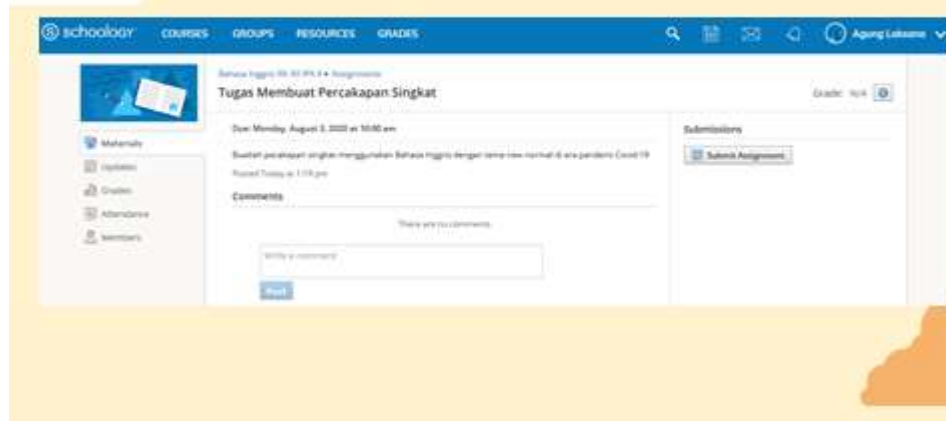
schoology COURSES GROUPS RESOURCES GRADES

Agung Laksana

Bahasa Inggris XII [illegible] • Assignments

Tugas Membuat Percakapan Singkat

Grade: N/A

Materials
Updates
Grades
Attendance
Members

Due: Monday, August 3, 2020 at 10:00 am

Buatlah percakapan singkat menggunakan Bahasa Inggris dengan tema new normal di era pandemi Covid-19

Posted Today at 1:19 pm

Comments

There are no comments

Write a comment

Post

Submissions

Submit Assignment